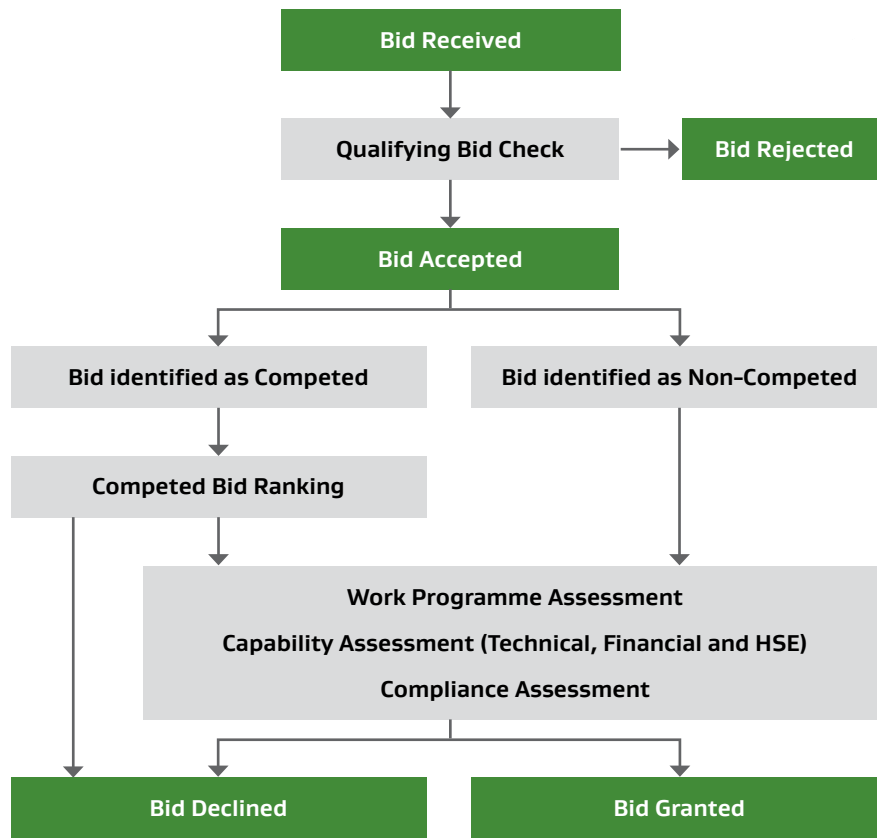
Bid Received

Qualifying Bid Check

Bid Rejected

Bid Accepted

Bid identified as Competed

Bid identified as Non-Competed

Competed Bid Ranking

Work Programme Assessment

Capability Assessment (Technical, Financial and HSE)

Compliance Assessment

Bid Declined

Bid Granted